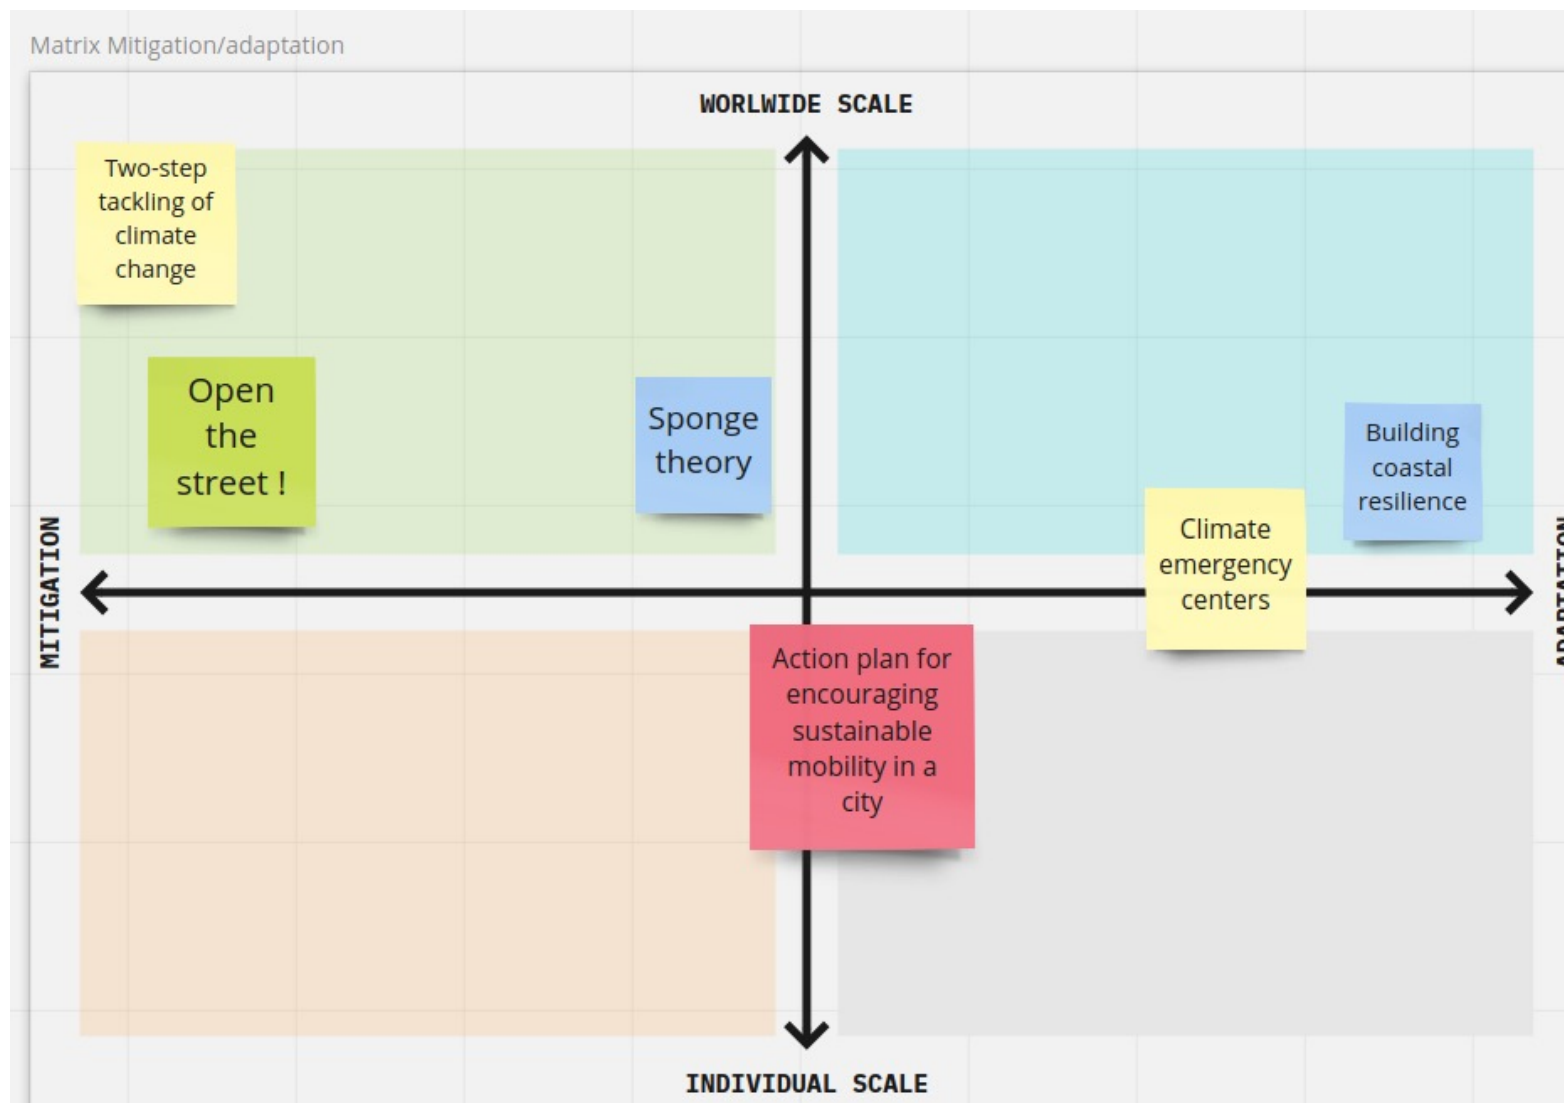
Matrix Mitigation/adaptation

WORLWIDE SCALE

Two-step tackling of climate change

Open the street !

Sponge theory

Building coastal resilience

Climate emergency centers

MITIGATION

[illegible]

Action plan for encouraging sustainable mobility in a city

INDIVIDUAL SCALE